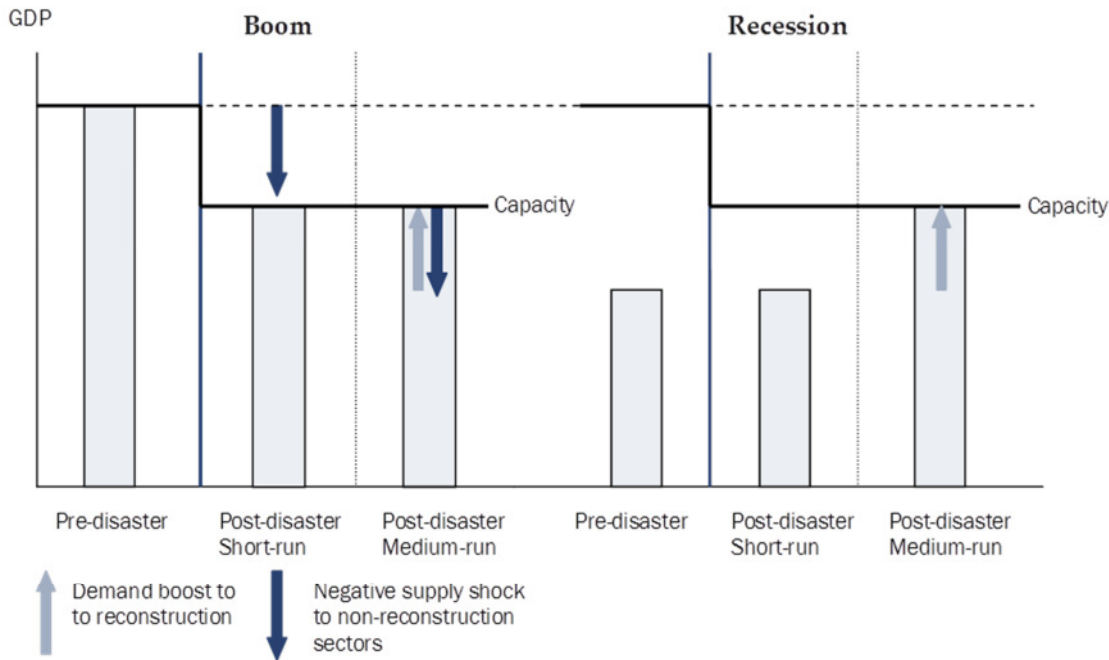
GDP

Boom

Recession

Capacity

Capacity

Pre-disaster

Post-disaster Short-run

Post-disaster Medium-run

Pre-disaster

Post-disaster Short-run

Post-disaster Medium-run

Demand boost to to reconstruction

Negative supply shock to non-reconstruction sectors